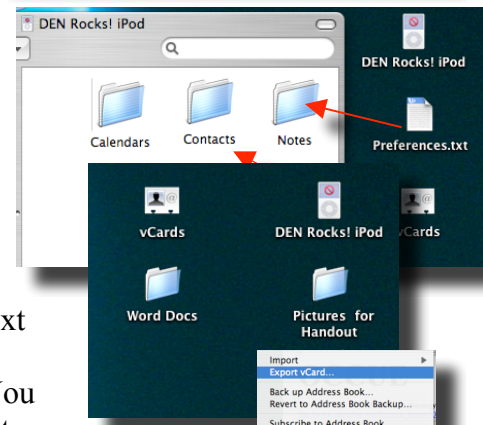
DEN Rocks! iPod

Calendars

Contacts

Notes

DEN Rocks! iPod

Preferences.txt

vCards

DEN Rocks! iPod

vCards

Word Docs

Pictures for Handout

xt

You

Import

Export vCard...

Back up Address Book...

Revert to Address Book Backup...

Subscribe to Address Book...